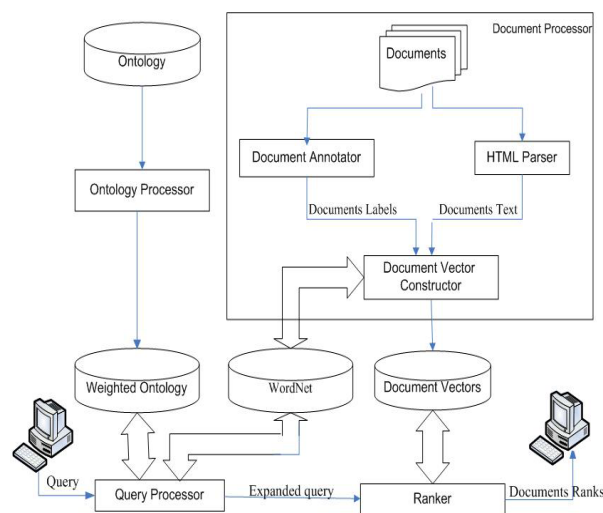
Document Processor

Ontology

Documents

Ontology Processor

Document Annotator

HTML Parser

Documents Labels

Documents Text

Document Vector Constructor

Weighted Ontology

WordNet

Document Vectors

Query

Query Processor

Expanded query

Ranker

Documents Ranks